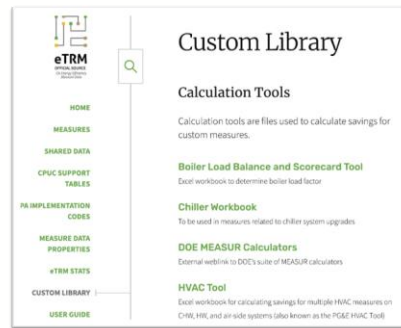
eTRM
OFFICIAL SOURCE
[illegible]

HOME
MEASURES
SHARED DATA
CPUC SUPPORT TABLES
PA IMPLEMENTATION CODES
MEASURE DATA PROPERTIES
eTRM STATS
CUSTOM LIBRARY
USER GUIDE

Custom Library

Calculation Tools

Calculation tools are files used to calculate savings for custom measures.

Boiler Load Balance and Scorecard Tool
Excel workbook to determine boiler load factor

Chiller Workbook
To be used in measures related to chiller system upgrades

DOE MEASUR Calculators
External weblink to DOE's suite of MEASUR calculators

HVAC Tool
Excel workbook for calculating savings for multiple HVAC measures on CHW, HW, and air-side systems (also known as the PG&E HVAC Tool)